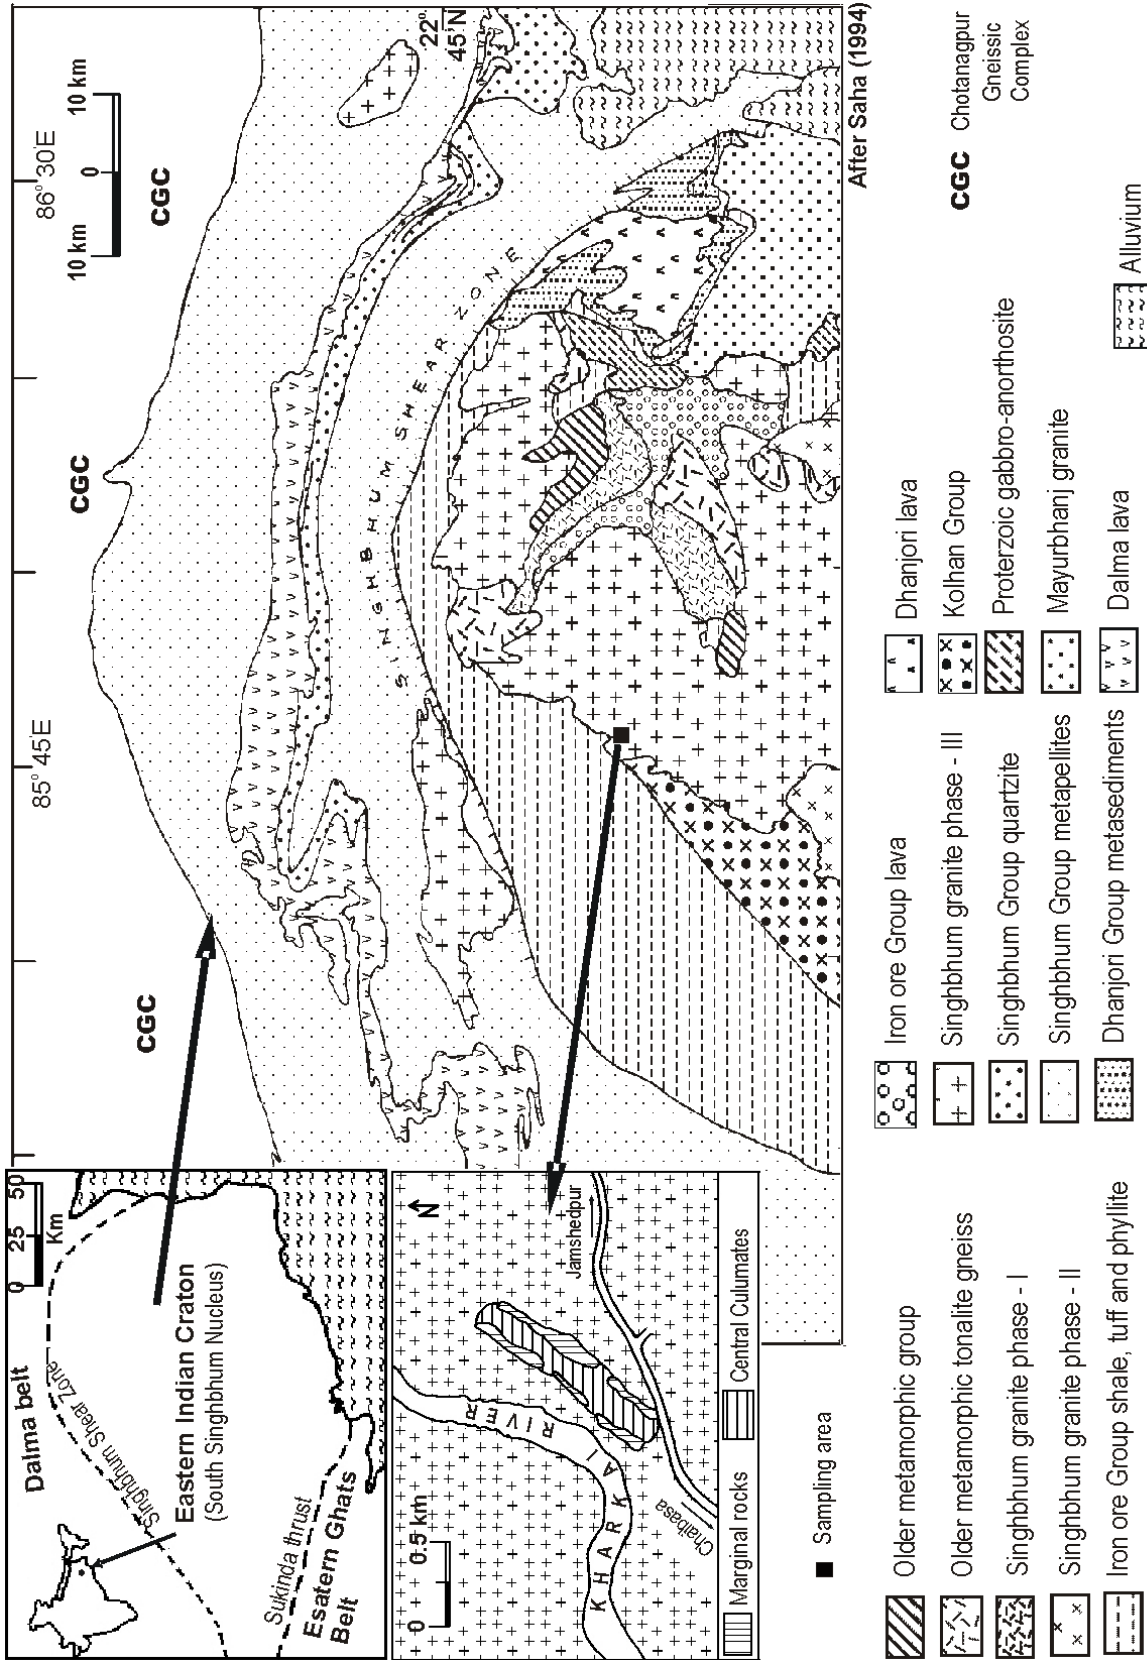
Dalma belt

Singhbhum Shear Zone

Eastern Indian Craton
(South Singhbhum Nucleus)

0 25 50
Km

Sukinda thrust

Esatern Ghats Belt

0 0.5 km

N

KHARKAI RIVER

Chaibasa

Jamshedpur

Marginal rocks

Central Culumates

CGC

85° 45E

CGC

SINGHBHUM SHEAR ZONE

86° 30E

10 km 0 10 km

CGC

22° 45'N

After Saha (1994)

Sampling area

Older metamorphic group

Older metamorphic tonalite gneiss

Singhbhum granite phase - I

Singhbhum granite phase - II

Iron ore Group shale, tuff and phyllite

Iron ore Group lava

Singhbhum granite phase - III

Singhbhum Group quartzite

Singhbhum Group metapellites

Dhanjori Group metasediments

Dhanjori lava

Kolhan Group

Proterzoic gabbro-anorthosite

Mayurbhanj granite

Dalma lava

CGC Chotanagpur Gneissic Complex

Alluvium